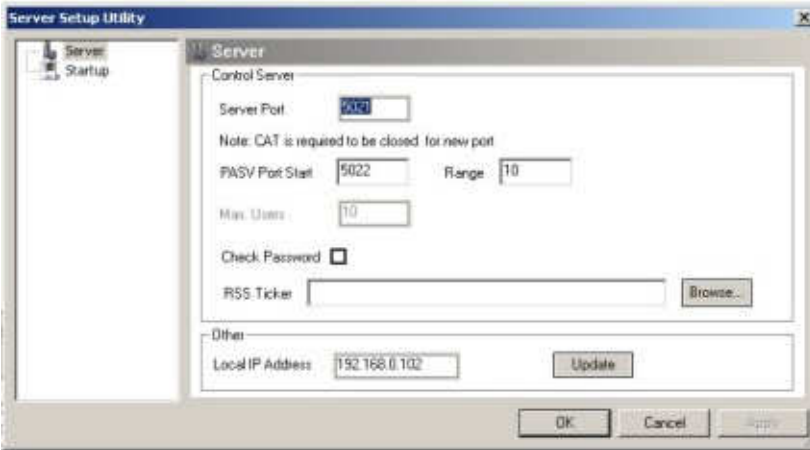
Server Setup Utility

Server
Startup

Server

Control Server

Server Port 5021

Note: CAT is required to be closed for new port

PASV Port Start 5022 Range 10

Max. Users 10

Check Password

RSS Ticker Browse...

Other

Local IP Address 192.168.0.102 Update

OK Cancel Apply